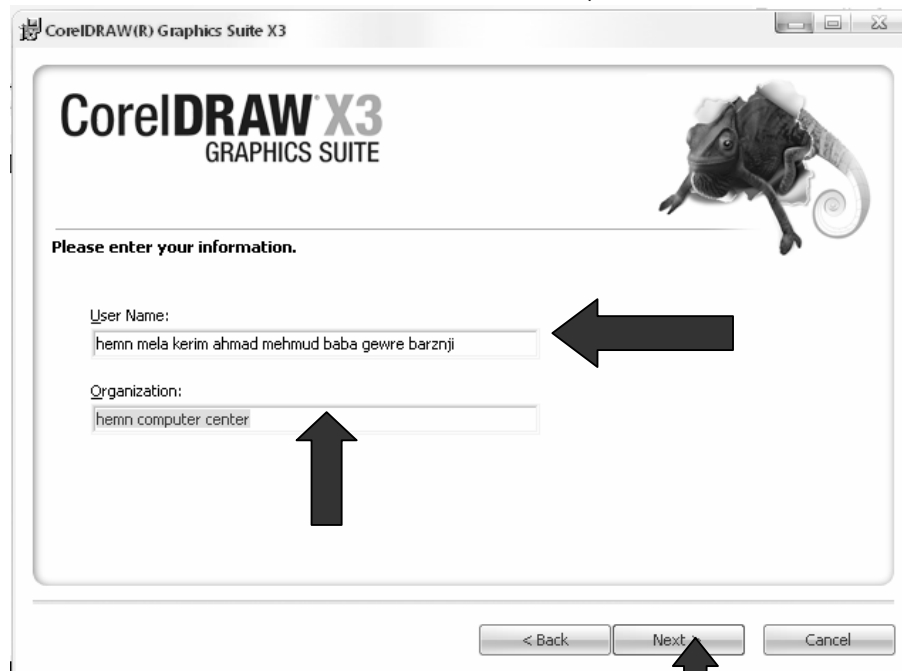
CorelDRAW(R) Graphics Suite X3

CorelDRAW X3
GRAPHICS SUITE

Please enter your information.

User Name:
hemn mela kerim ahmad mehmud baba gewre barznji

Organization:
hemn computer center

< Back
Next >
Cancel